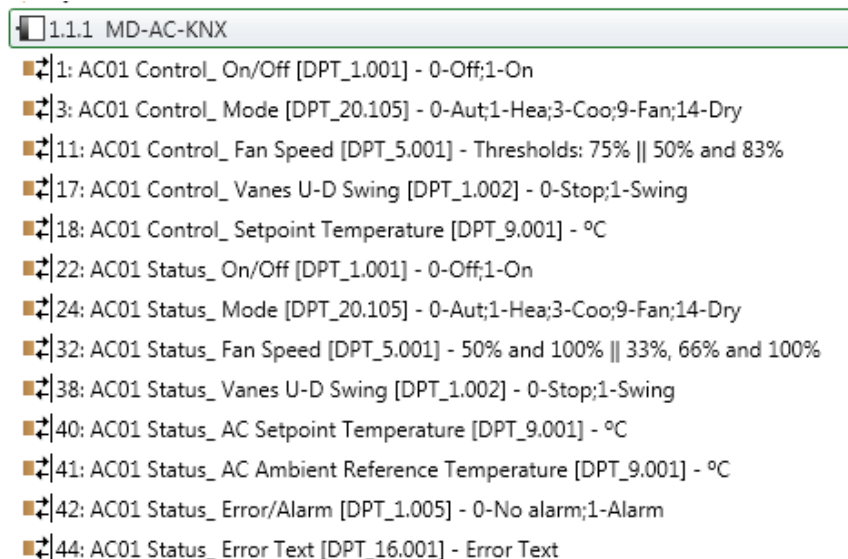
1.1.1 MD-AC-KNX

1: AC01 Control_ On/Off [DPT_1.001] - 0-Off;1-On

3: AC01 Control_ Mode [DPT_20.105] - 0-Aut;1-Hea;3-Coo;9-Fan;14-Dry

11: AC01 Control_ Fan Speed [DPT_5.001] - Thresholds: 75% || 50% and 83%

17: AC01 Control_ Vanes U-D Swing [DPT_1.002] - 0-Stop;1-Swing

18: AC01 Control_ Setpoint Temperature [DPT_9.001] - ºC

22: AC01 Status_ On/Off [DPT_1.001] - 0-Off;1-On

24: AC01 Status_ Mode [DPT_20.105] - 0-Aut;1-Hea;3-Coo;9-Fan;14-Dry

32: AC01 Status_ Fan Speed [DPT_5.001] - 50% and 100% || 33%, 66% and 100%

38: AC01 Status_ Vanes U-D Swing [DPT_1.002] - 0-Stop;1-Swing

40: AC01 Status_ AC Setpoint Temperature [DPT_9.001] - ºC

41: AC01 Status_ AC Ambient Reference Temperature [DPT_9.001] - ºC

42: AC01 Status_ Error/Alarm [DPT_1.005] - 0-No alarm;1-Alarm

44: AC01 Status_ Error Text [DPT_16.001] - Error Text